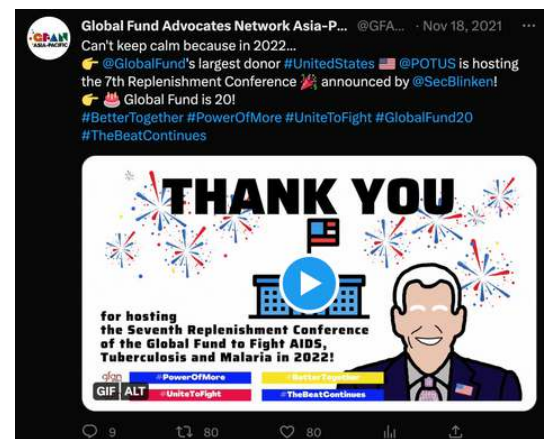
GFAN ASIA-PACIFIC

Global Fund Advocates Network Asia-P... @GFA... · Nov 18, 2021

Can't keep calm because in 2022...
👉 @GlobalFund's largest donor #UnitedStates 🇺🇸 @POTUS is hosting the 7th Replenishment Conference 🎉 announced by @SecBlinken!
👉 🎂 Global Fund is 20!
#BetterTogether #PowerOfMore #UniteToFight #GlobalFund20 #TheBeatContinues

THANK YOU

for hosting the Seventh Replenishment Conference of the Global Fund to Fight AIDS, Tuberculosis and Malaria in 2022!

gfan

#PowerOfMore

#BetterTogether

#UniteToFight

#TheBeatContinues

GIF ALT

9 80 80